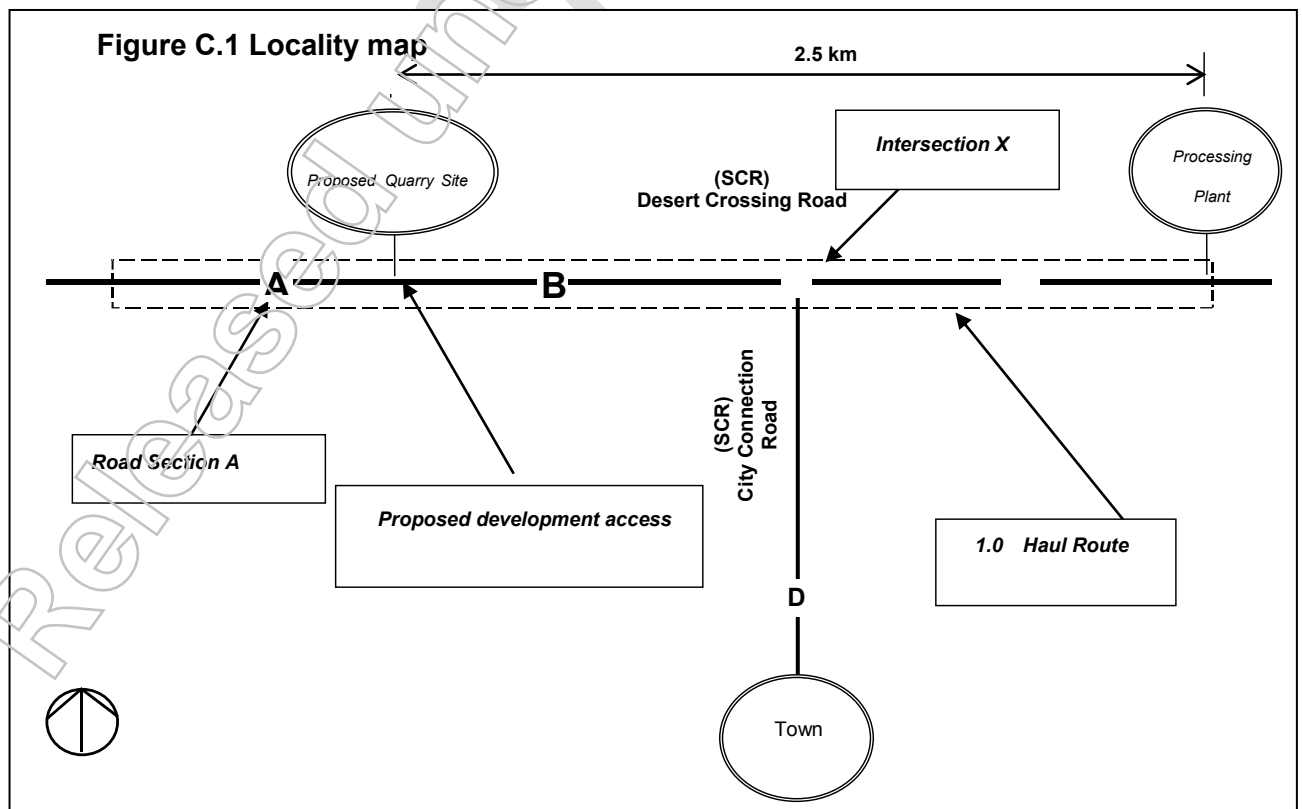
Figure C.1 Locality map

2.5 km

Proposed Quarry Site

Intersection X

(SCR)
Desert Crossing Road

Processing Plant

A

B

Road Section A

Proposed development access

(SCR)
City Connection Road

1.0 Haul Route

D

Town

Released under